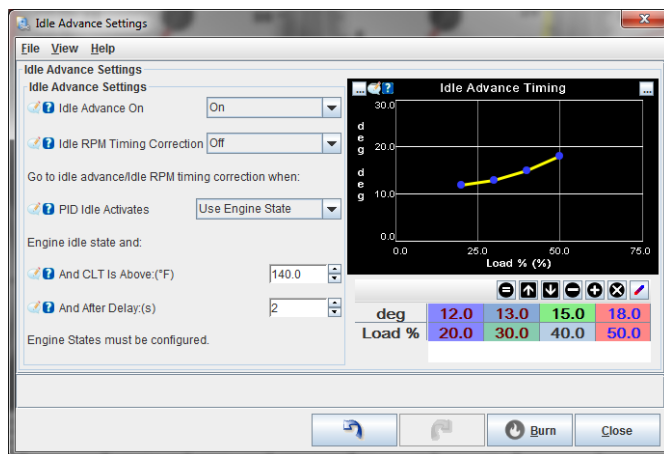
Idle Advance Settings

File View Help

Idle Advance Settings

Idle Advance Settings

Idle Advance On | On

Idle RPM Timing Correction | Off

Go to idle advance/Idle RPM timing correction when:

PID Idle Activates | Use Engine State

Engine idle state and:

And CLT Is Above:(°F) | 140.0

And After Delay:(s) | 2

Engine States must be configured.

Idle Advance Timing

deg deg

30.0
20.0
10.0
0.0

0.0 25.0 50.0 75.0

Load % (%)

| deg | 12.0 | 13.0 | 15.0 | 18.0 |
|---|---|---|---|---|
| Load % | 20.0 | 30.0 | 40.0 | 50.0 |

Burn
Close